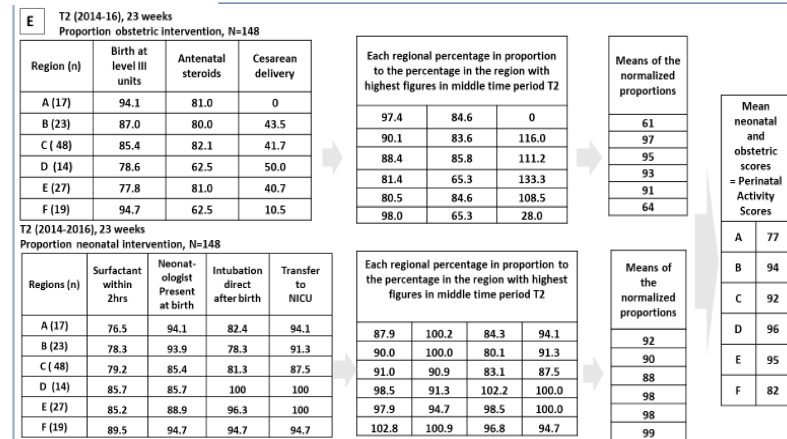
E

T2 (2014-16), 23 weeks
Proportion obstetric intervention, N=148

| Region (n) | Birth at level III units | Antenatal steroids | Cesarean delivery |
|---|---|---|---|
| A (17) | 94.1 | 81.0 | 0 |
| B (23) | 87.0 | 80.0 | 43.5 |
| C ( 48) | 85.4 | 82.1 | 41.7 |
| D (14) | 78.6 | 62.5 | 50.0 |
| E (27) | 77.8 | 81.0 | 40.7 |
| F (19) | 94.7 | 62.5 | 10.5 |

Each regional percentage in proportion to the percentage in the region with highest figures in middle time period T2

| | | |
|---|---|---|
| 97.4 | 84.6 | 0 |
| 90.1 | 83.6 | 116.0 |
| 88.4 | 85.8 | 111.2 |
| 81.4 | 65.3 | 133.3 |
| 80.5 | 84.6 | 108.5 |
| 98.0 | 65.3 | 28.0 |

Means of the normalized proportions

| |
|---|
| 61 |
| 97 |
| 95 |
| 93 |
| 91 |
| 64 |

T2 (2014-2016), 23 weeks
Proportion neonatal intervention, N=148

| Regions (n) | Surfactant within 2hrs | Neonat-ologist Present at birth | Intubation direct after birth | Transfer to NICU |
|---|---|---|---|---|
| A (17) | 76.5 | 94.1 | 82.4 | 94.1 |
| B (23) | 78.3 | 93.9 | 78.3 | 91.3 |
| C ( 48) | 79.2 | 85.4 | 81.3 | 87.5 |
| D (14) | 85.7 | 85.7 | 100 | 100 |
| E (27) | 85.2 | 88.9 | 96.3 | 100 |
| F (19) | 89.5 | 94.7 | 94.7 | 94.7 |

Each regional percentage in proportion to the percentage in the region with highest figures in middle time period T2

| | | | |
|---|---|---|---|
| 87.9 | 100.2 | 84.3 | 94.1 |
| 90.0 | 100.0 | 80.1 | 91.3 |
| 91.0 | 90.9 | 83.1 | 87.5 |
| 98.5 | 91.3 | 102.2 | 100.0 |
| 97.9 | 94.7 | 98.5 | 100.0 |
| 102.8 | 100.9 | 96.8 | 94.7 |

Means of the normalized proportions

| |
|---|
| 92 |
| 90 |
| 88 |
| 98 |
| 98 |
| 99 |

Mean neonatal and obstetric scores = Perinatal Activity Scores

| | |
|---|---|
| A | 77 |
| B | 94 |
| C | 92 |
| D | 96 |
| E | 95 |
| F | 82 |